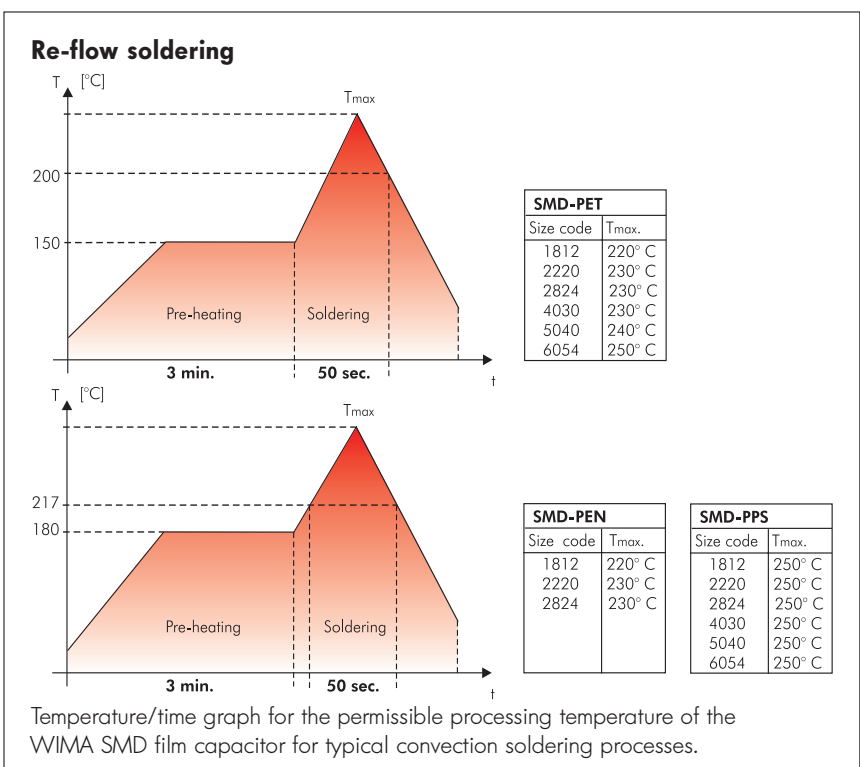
Re-flow soldering

T [°C]

Tmax

200

150

Pre-heating

Soldering

3 min.

50 sec.

t

| SMD-PET | |
|---|---|
| Size code | Tmax. |
| 1812 | 220° C |
| 2220 | 230° C |
| 2824 | 230° C |
| 4030 | 230° C |
| 5040 | 240° C |
| 6054 | 250° C |

T [°C]

Tmax

217

180

Pre-heating

Soldering

3 min.

50 sec.

t

| SMD-PEN | |
|---|---|
| Size code | Tmax. |
| 1812 | 220° C |
| 2220 | 230° C |
| 2824 | 230° C |

| SMD-PPS | |
|---|---|
| Size code | Tmax. |
| 1812 | 250° C |
| 2220 | 250° C |
| 2824 | 250° C |
| 4030 | 250° C |
| 5040 | 250° C |
| 6054 | 250° C |

Temperature/time graph for the permissible processing temperature of the WIMA SMD film capacitor for typical convection soldering processes.